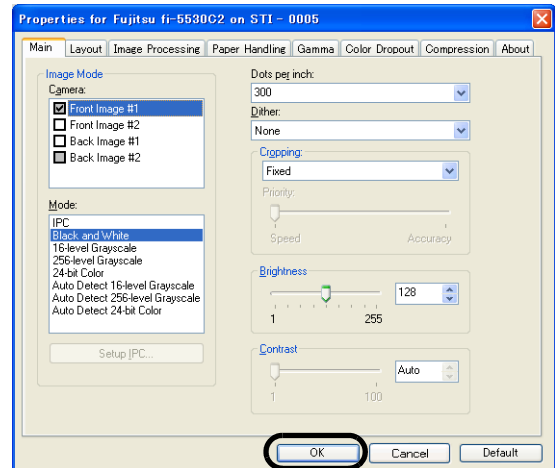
Properties for Fujitsu fi-5530C2 on STI - 0005

Main | Layout | Image Processing | Paper Handling | Gamma | Color Dropout | Compression | About

Image Mode
Camera:
Front Image #1
Front Image #2
Back Image #1
Back Image #2

Mode:
IPC
Black and White
16-level Grayscale
256-level Grayscale
24-bit Color
Auto Detect 16-level Grayscale
Auto Detect 256-level Grayscale
Auto Detect 24-bit Color

Setup IPC...

Dots per inch:
300
Dither:
None

Cropping:
Fixed
Priority:
Speed
Accuracy

Brightness
128
1
255

Contrast
Auto
1
100

OK
Cancel
Default